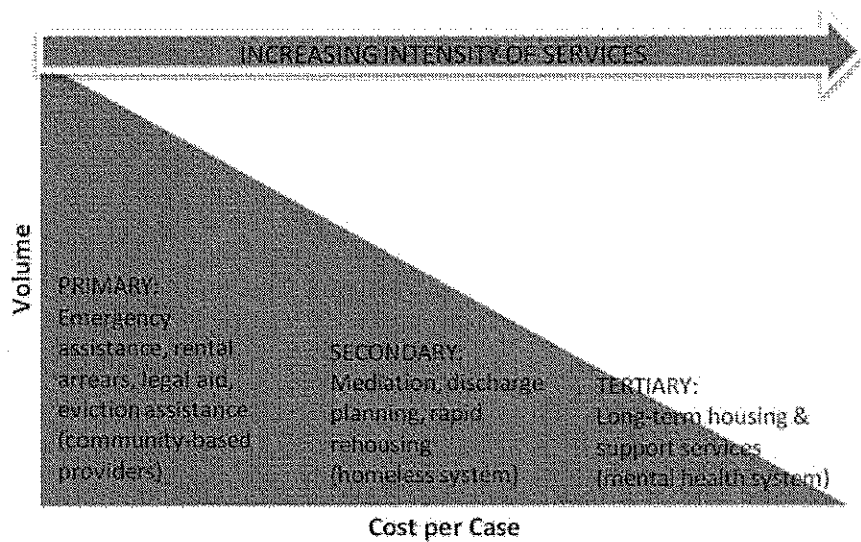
INCREASING INTENSITY OF SERVICES

Volume

PRIMARY:
Emergency assistance, rental arrears, legal aid, eviction assistance (community-based providers)

SECONDARY:
Mediation, discharge planning, rapid rehousing (homeless system)

TERTIARY:
Long-term housing & support services (mental health system)

Cost per Case